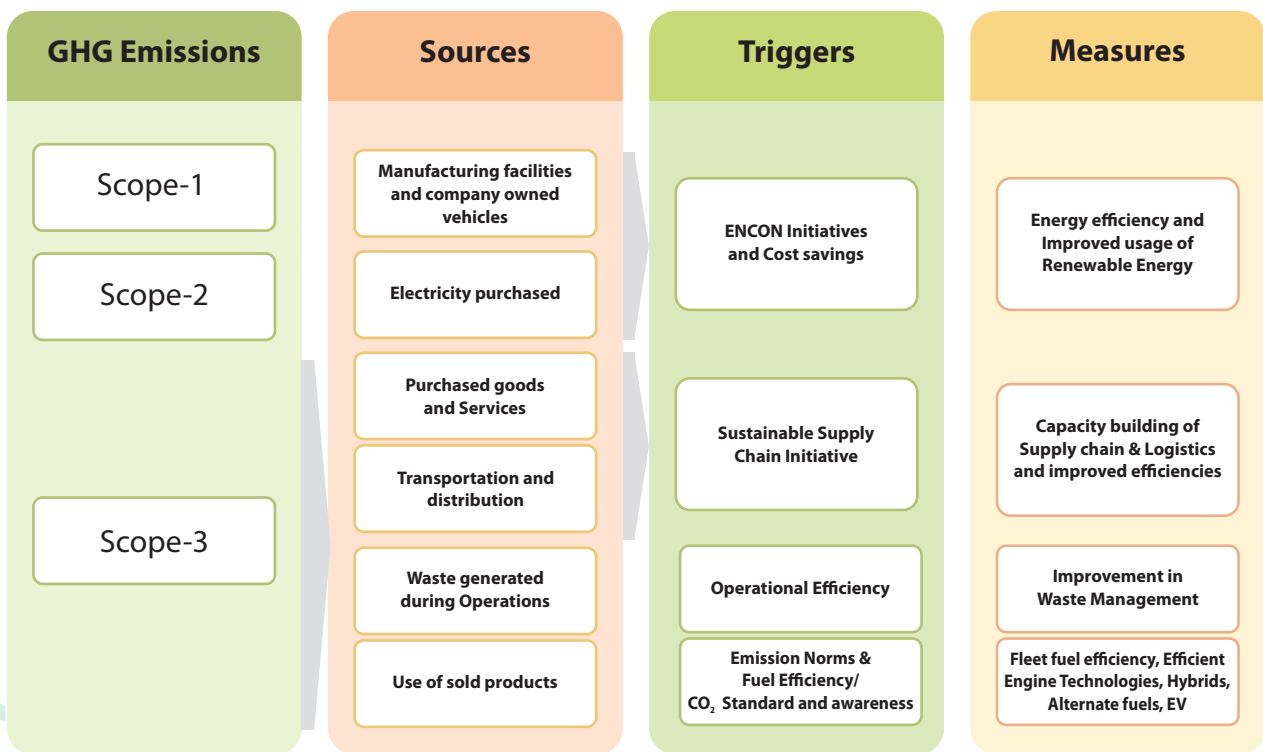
GHG Emissions

Scope-1

Scope-2

Scope-3

Sources

Manufacturing facilities and company owned vehicles

Electricity purchased

Purchased goods and Services

Transportation and distribution

Waste generated during Operations

Use of sold products

Triggers

ENCON Initiatives and Cost savings

Sustainable Supply Chain Initiative

Operational Efficiency

Emission Norms & Fuel Efficiency/ $CO_2$ Standard and awareness

Measures

Energy efficiency and Improved usage of Renewable Energy

Capacity building of Supply chain & Logistics and improved efficiencies

Improvement in Waste Management

Fleet fuel efficiency, Efficient Engine Technologies, Hybrids, Alternate fuels, EV